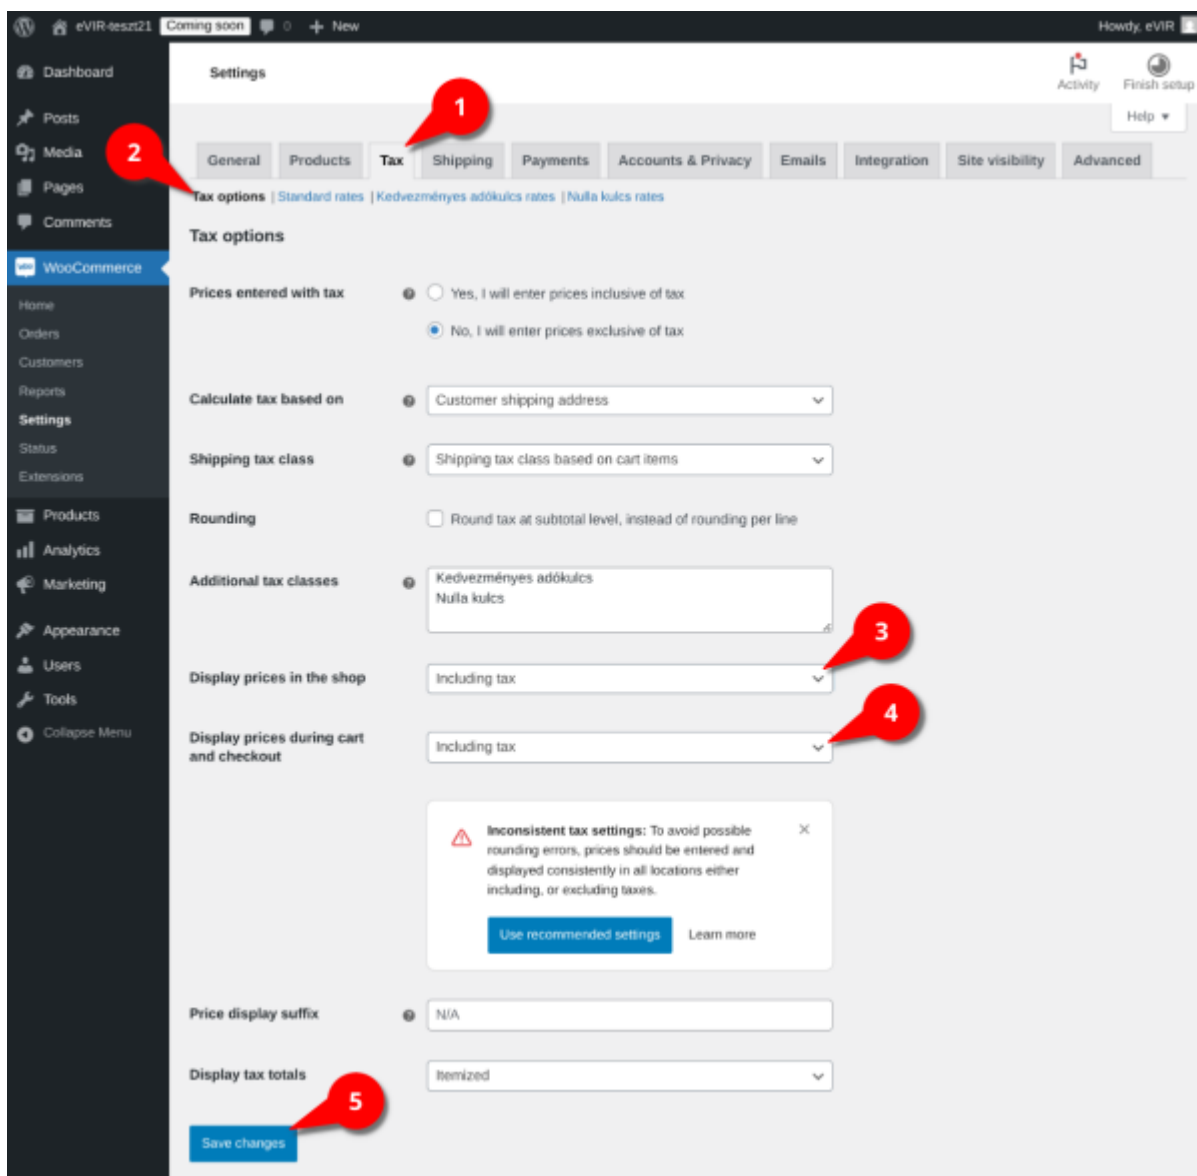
eVIR-teszt21 Coming soon 0 + New Howdy, eVIR

Dashboard
Posts
Media
Pages
Comments
WooCommerce
Home
Orders
Customers
Reports
Settings
Status
Extensions
Products
Analytics
Marketing
Appearance
Users
Tools
Collapse Menu

Settings

Activity Finish setup

Help ▾

1

2

General | Products | Tax | Shipping | Payments | Accounts & Privacy | Emails | Integration | Site visibility | Advanced

Tax options | Standard rates | Kedvezményes adókulcs rates | Nulla kulcs rates

Tax options

Prices entered with tax
Yes, I will enter prices inclusive of tax
No, I will enter prices exclusive of tax

Calculate tax based on
Customer shipping address

Shipping tax class
Shipping tax class based on cart items

Rounding
Round tax at subtotal level, instead of rounding per line

Additional tax classes
Kedvezményes adókulcs
Nulla kulcs

3

Display prices in the shop
Including tax

4

Display prices during cart and checkout
Including tax

Inconsistent tax settings: To avoid possible rounding errors, prices should be entered and displayed consistently in all locations either including, or excluding taxes.

Use recommended settings
Learn more

Price display suffix
N/A

Display tax totals
Itemized

5

Save changes